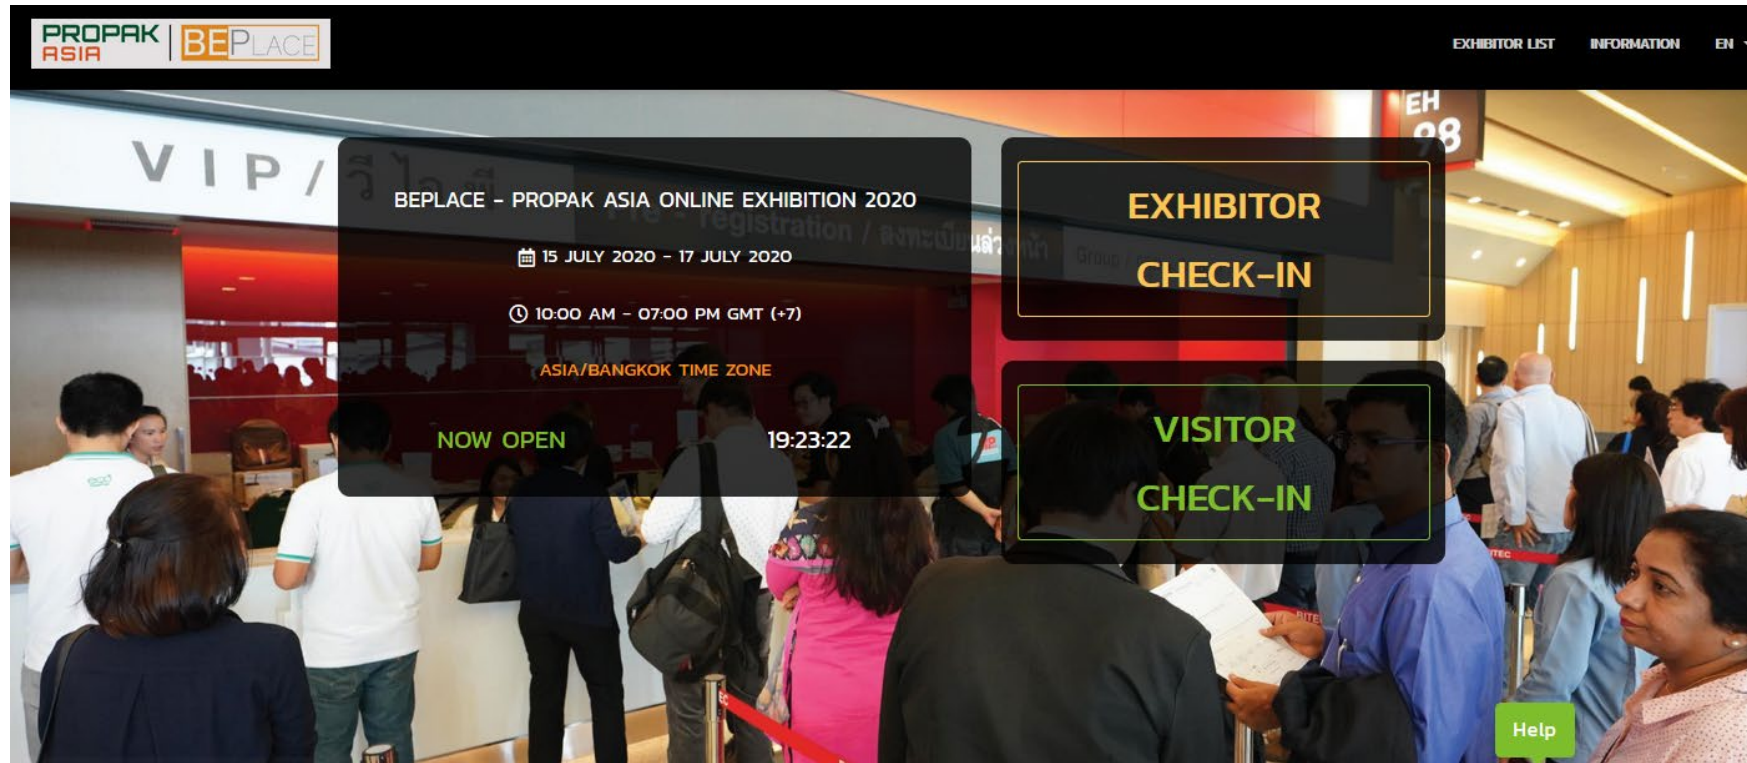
PROPAK ASIA | BEPLACE

EXHIBITOR LIST INFORMATION EN

VIP / วีไอพี

EH 98

Pre-registration / ลงทะเบียนล่วงหน้า

Group

BEPLACE - PROPAK ASIA ONLINE EXHIBITION 2020

15 JULY 2020 - 17 JULY 2020

10:00 AM - 07:00 PM GMT (+7)

ASIA/BANGKOK TIME ZONE

NOW OPEN 19:23:22

EXHIBITOR CHECK-IN

VISITOR CHECK-IN

Help